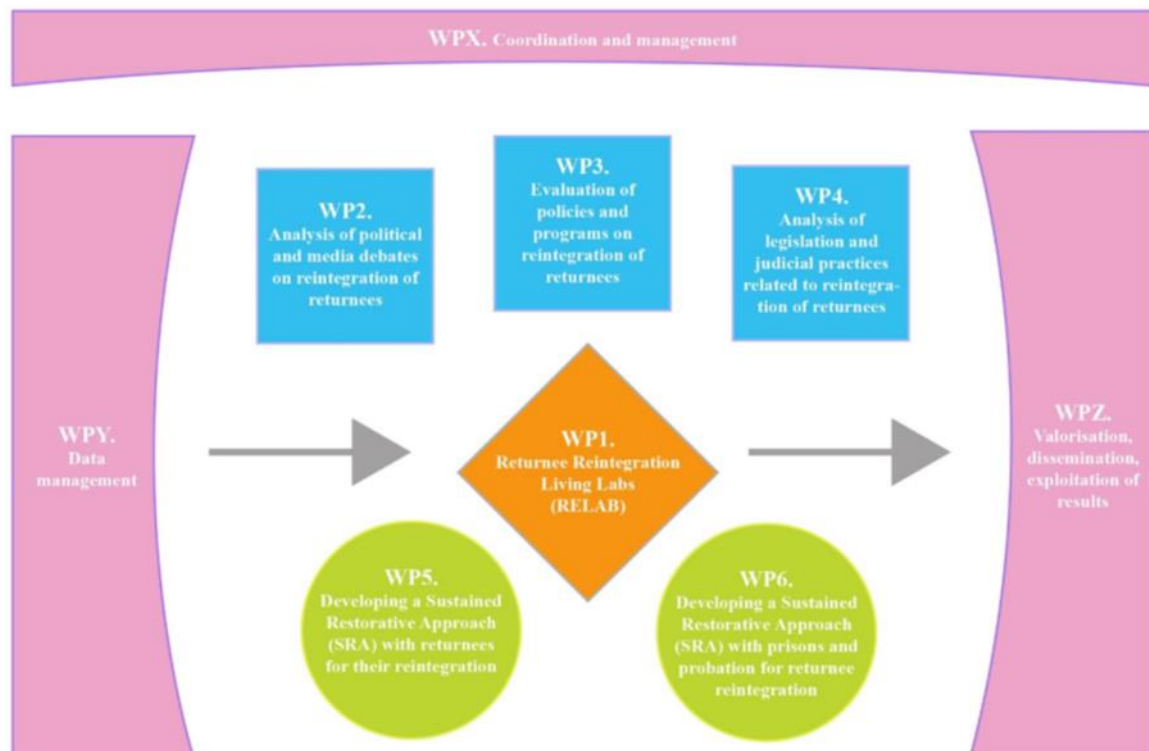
WPX. Coordination and management

WPY. Data management

WP2. Analysis of political and media debates on reintegration of returnees

WP3. Evaluation of policies and programs on reintegration of returnees

WP4. Analysis of legislation and judicial practices related to reintegration of returnees

WP1. Returnee Reintegration Living Labs (RELAB)

WP5. Developing a Sustained Restorative Approach (SRA) with returnees for their reintegration

WP6. Developing a Sustained Restorative Approach (SRA) with prisons and probation for returnee reintegration

WPZ. Valorisation, dissemination, exploitation of results